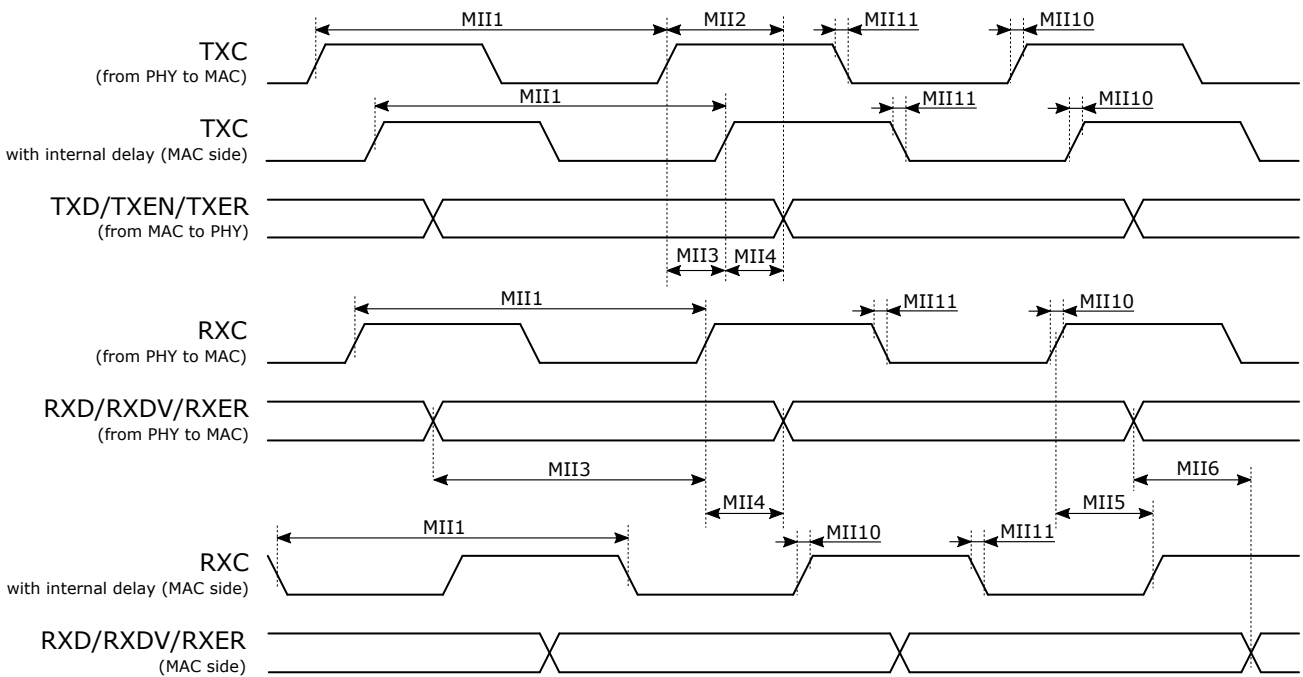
MII1
MII2
MII11
MII10
TXC
(from PHY to MAC)
MII1
MII11
MII10
TXC
with internal delay (MAC side)
TXD/TXEN/TXER
(from MAC to PHY)
MII3
MII4
MII1
MII11
MII10
RXC
(from PHY to MAC)
RXD/RXDV/RXER
(from PHY to MAC)
MII3
MII6
MII4
MII5
MII1
MII10
MII11
RXC
with internal delay (MAC side)
RXD/RXDV/RXER
(MAC side)